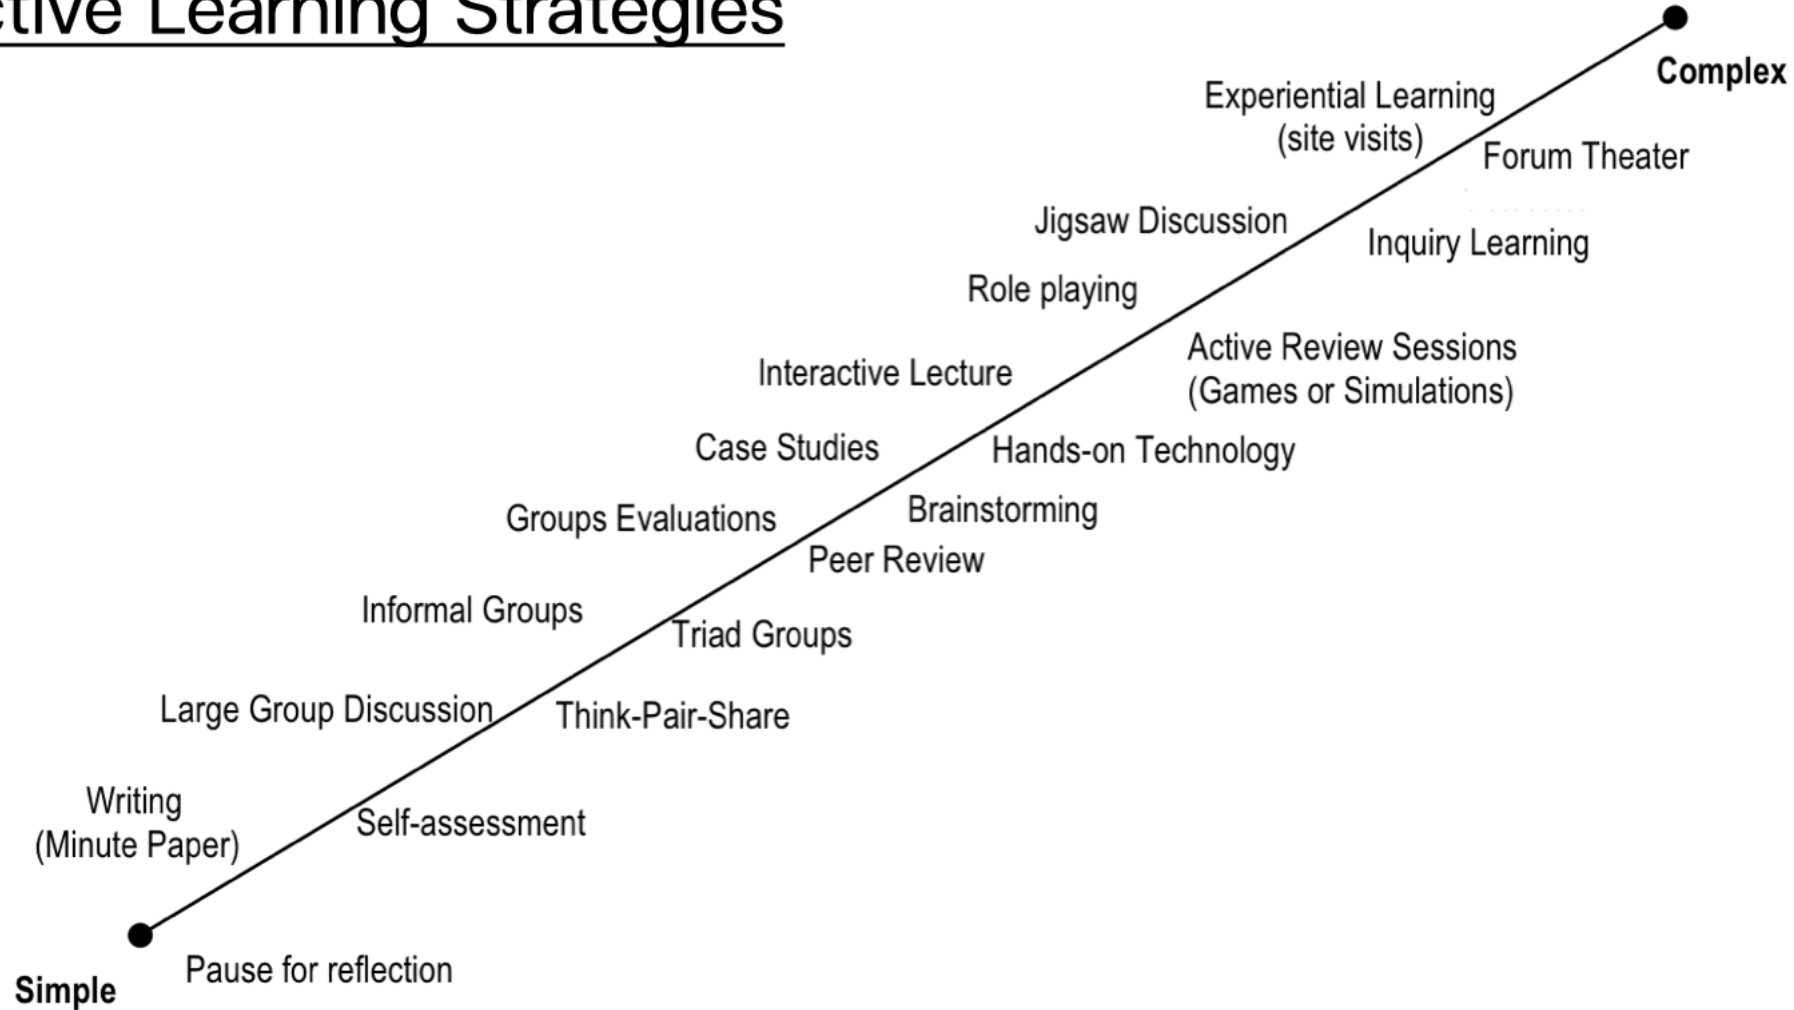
ctive Learning Strategies

Complex

Experiential Learning (site visits)

Forum Theater

Jigsaw Discussion

Inquiry Learning

Role playing

Active Review Sessions (Games or Simulations)

Interactive Lecture

Case Studies

Hands-on Technology

Groups Evaluations

Brainstorming

Peer Review

Informal Groups

Triad Groups

Large Group Discussion

Think-Pair-Share

Writing (Minute Paper)

Self-assessment

Pause for reflection

Simple